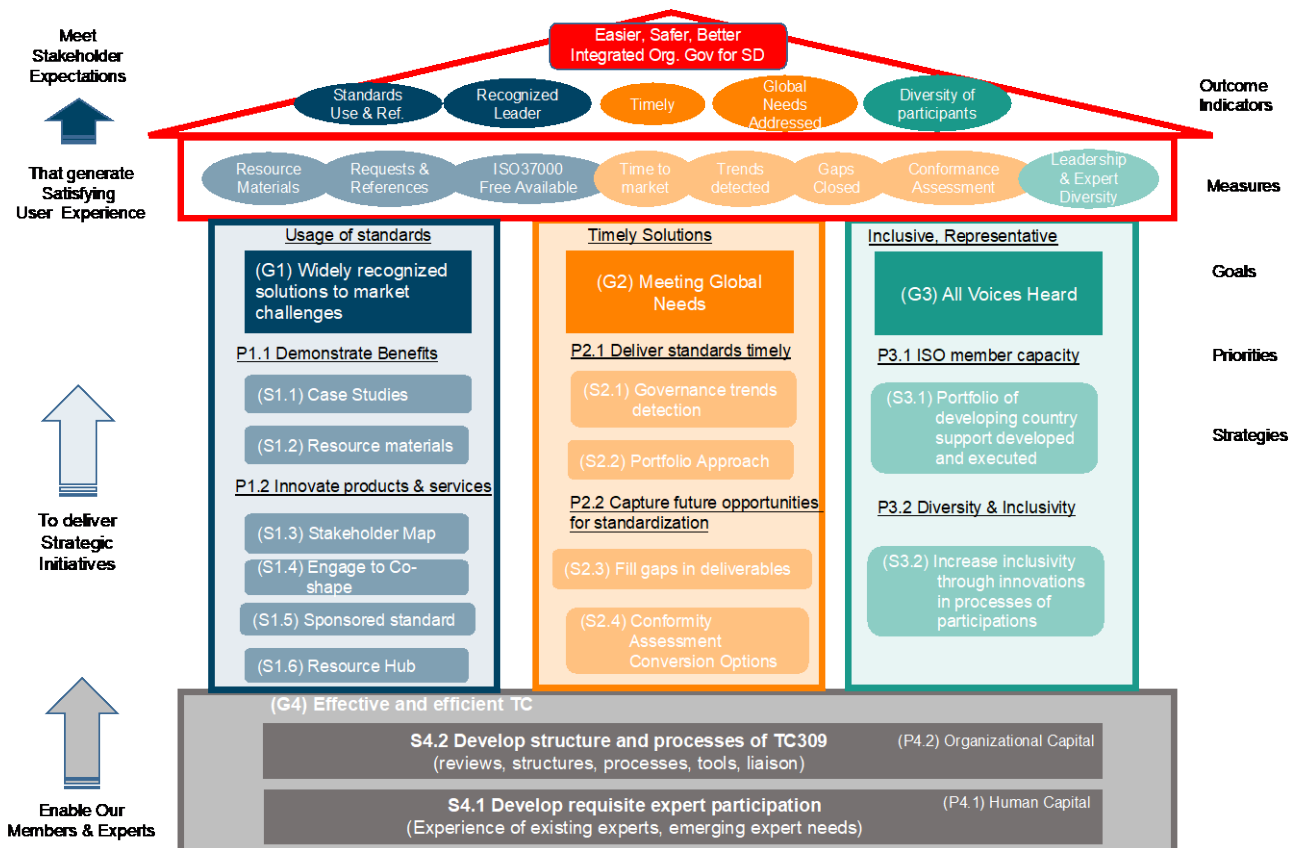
Meet Stakeholder Expectations

Easier, Safer, Better Integrated Org. Gov for SD

Outcome Indicators

Standards Use & Ref.

Recognized Leader

Timely

Global Needs Addressed

Diversity of participants

That generate Satisfying User Experience

Resource Materials

Requests & References

ISO37000 Free Available

Time to market

Trends detected

Gaps Closed

Conformance Assessment

Leadership & Expert Diversity

Measures

Usage of standards

(G1) Widely recognized solutions to market challenges

P1.1 Demonstrate Benefits

(S1.1) Case Studies

(S1.2) Resource materials

P1.2 Innovate products & services

(S1.3) Stakeholder Map

(S1.4) Engage to Co-shape

(S1.5) Sponsored standard

(S1.6) Resource Hub

Timely Solutions

(G2) Meeting Global Needs

P2.1 Deliver standards timely

(S2.1) Governance trends detection

(S2.2) Portfolio Approach

P2.2 Capture future opportunities for standardization

(S2.3) Fill gaps in deliverables

(S2.4) Conformity Assessment Conversion Options

Inclusive, Representative

(G3) All Voices Heard

P3.1 ISO member capacity

(S3.1) Portfolio of developing country support developed and executed

P3.2 Diversity & Inclusivity

(S3.2) Increase inclusivity through innovations in processes of participations

Goals

Priorities

Strategies

To deliver Strategic Initiatives

(G4) Effective and efficient TC

S4.2 Develop structure and processes of TC309 (reviews, structures, processes, tools, liaison)

(P4.2) Organizational Capital

S4.1 Develop requisite expert participation (Experience of existing experts, emerging expert needs)

(P4.1) Human Capital

Enable Our Members & Experts